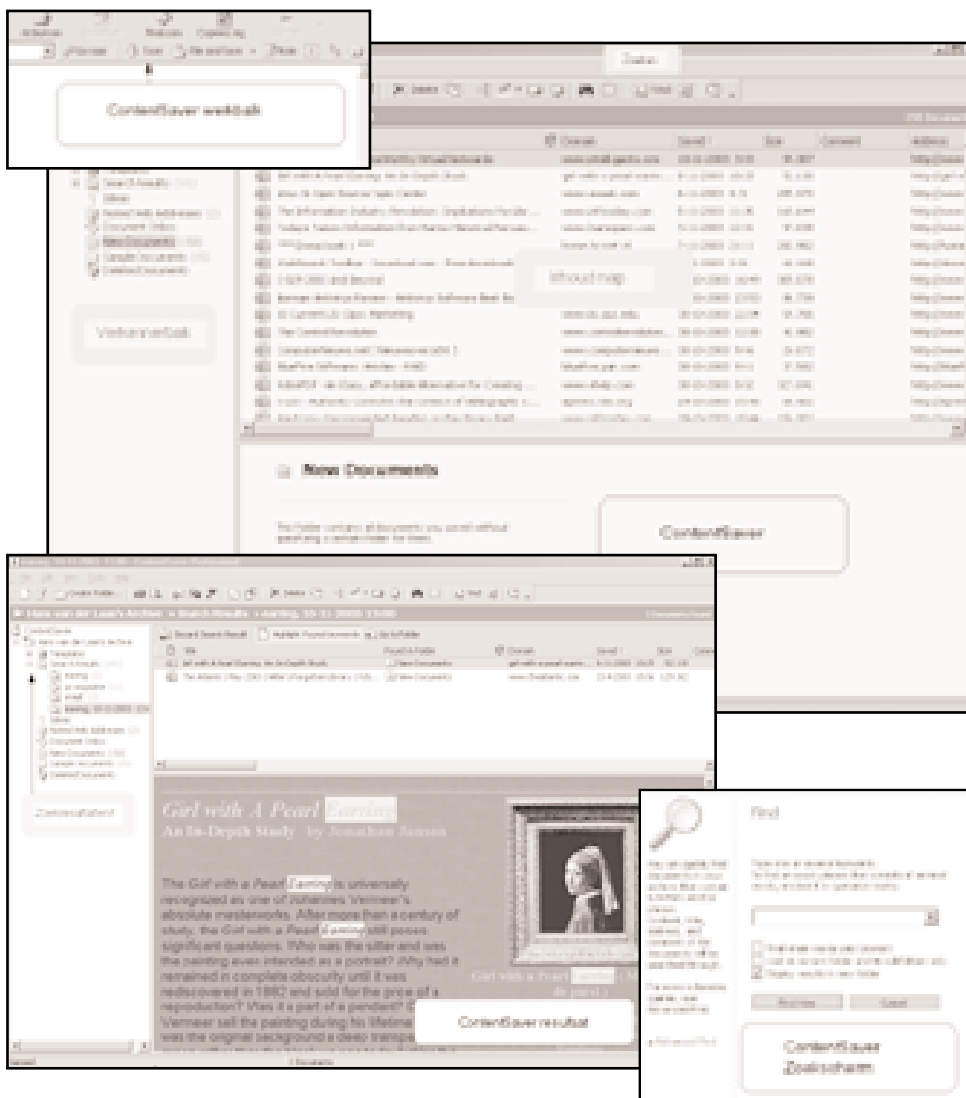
ContentSaver werkbalk

Inhoud map

Verkenner balk

New Documents

This folder contains all documents you saved without specifying a certain folder for them.

ContentSaver

Zoekresultaten

Girl with A Pearl Earring

An In-Depth Study by Jonathan Janson

The Girl with a Pearl Earring is universally recognized as one of Johannes Vermeer's absolute masterworks. After more than a century of study, the Girl with a Pearl Earring still poses significant questions. Who was the sitter and was the painting even intended as a portrait? Why had it remained in complete obscurity until it was rediscovered in 1882 and sold for the price of a reproduction? Was it a part of a pendant? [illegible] Vermeer sell the painting during his lifetime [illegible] was the original background a deep transp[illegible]

ContentSaver resultaat

Find

Find Now

Cancel

ContentSaver Zoekscherm